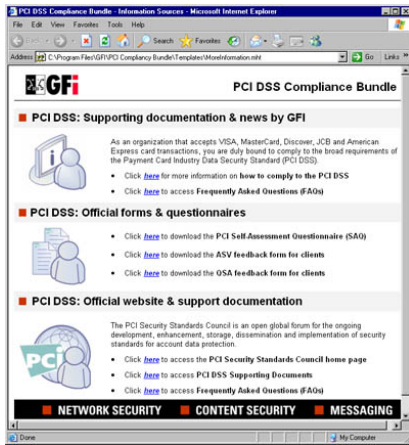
PCI DSS Compliance Bundle - Information Sources - Microsoft Internet Explorer

File Edit View Favorites Tools Help

Search Favorites

Address C:\Program Files\GFI\PCI Compliancy Bundle\Templates\MoreInformation.mht

Go Links

GFi

PCI DSS Compliance Bundle

PCI DSS: Supporting documentation & news by GFI

As an organization that accepts VISA, MasterCard, Discover, JCB and American Express card transactions, you are duty bound to comply to the broad requirements of the Payment Card Industry Data Security Standard (PCI DSS).

• Click here for more information on how to comply to the PCI DSS

• Click here to access Frequently Asked Questions (FAQs)

PCI DSS: Official forms & questionnaires

• Click here to download the PCI Self-Assessment Questionnaire (SAQ)

• Click here to download the ASV feedback form for clients

• Click here to download the QSA feedback form for clients

PCI DSS: Official website & support documentation

The PCI Security Standards Council is an open global forum for the ongoing development, enhancement, storage, dissemination and implementation of security standards for account data protection.

PCI

• Click here to access the PCI Security Standards Council home page

• Click here to access PCI DSS Supporting Documents

• Click here to access Frequently Asked Questions (FAQs)

NETWORK SECURITY CONTENT SECURITY MESSAGING

Done

My Computer